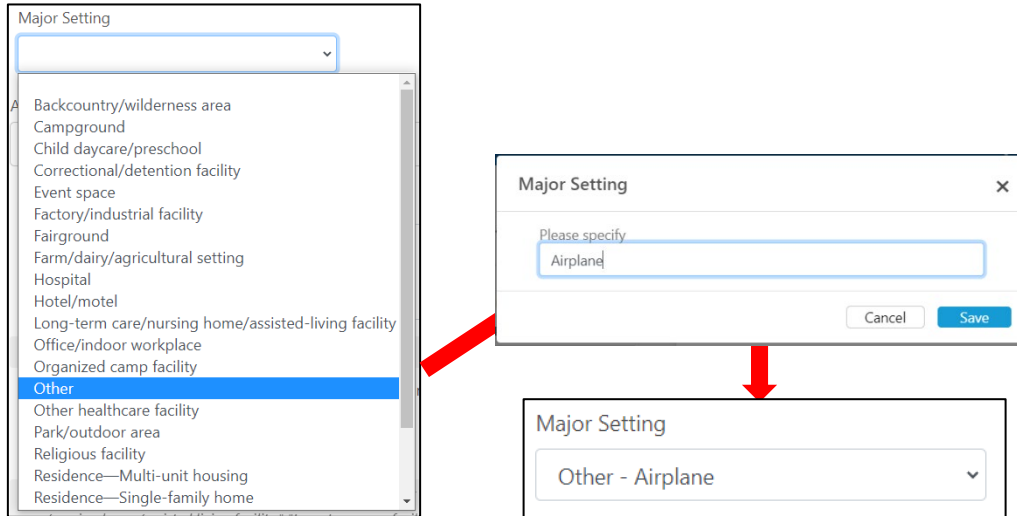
Major Setting

Backcountry/wilderness area
Campground
Child daycare/preschool
Correctional/detention facility
Event space
Factory/industrial facility
Fairground
Farm/dairy/agricultural setting
Hospital
Hotel/motel
Long-term care/nursing home/assisted-living facility
Office/indoor workplace
Organized camp facility
Other
Other healthcare facility
Park/outdoor area
Religious facility
Residence—Multi-unit housing
Residence—Single-family home

Major Setting ×
Please specify
Airplane
Cancel Save

Major Setting
Other - Airplane